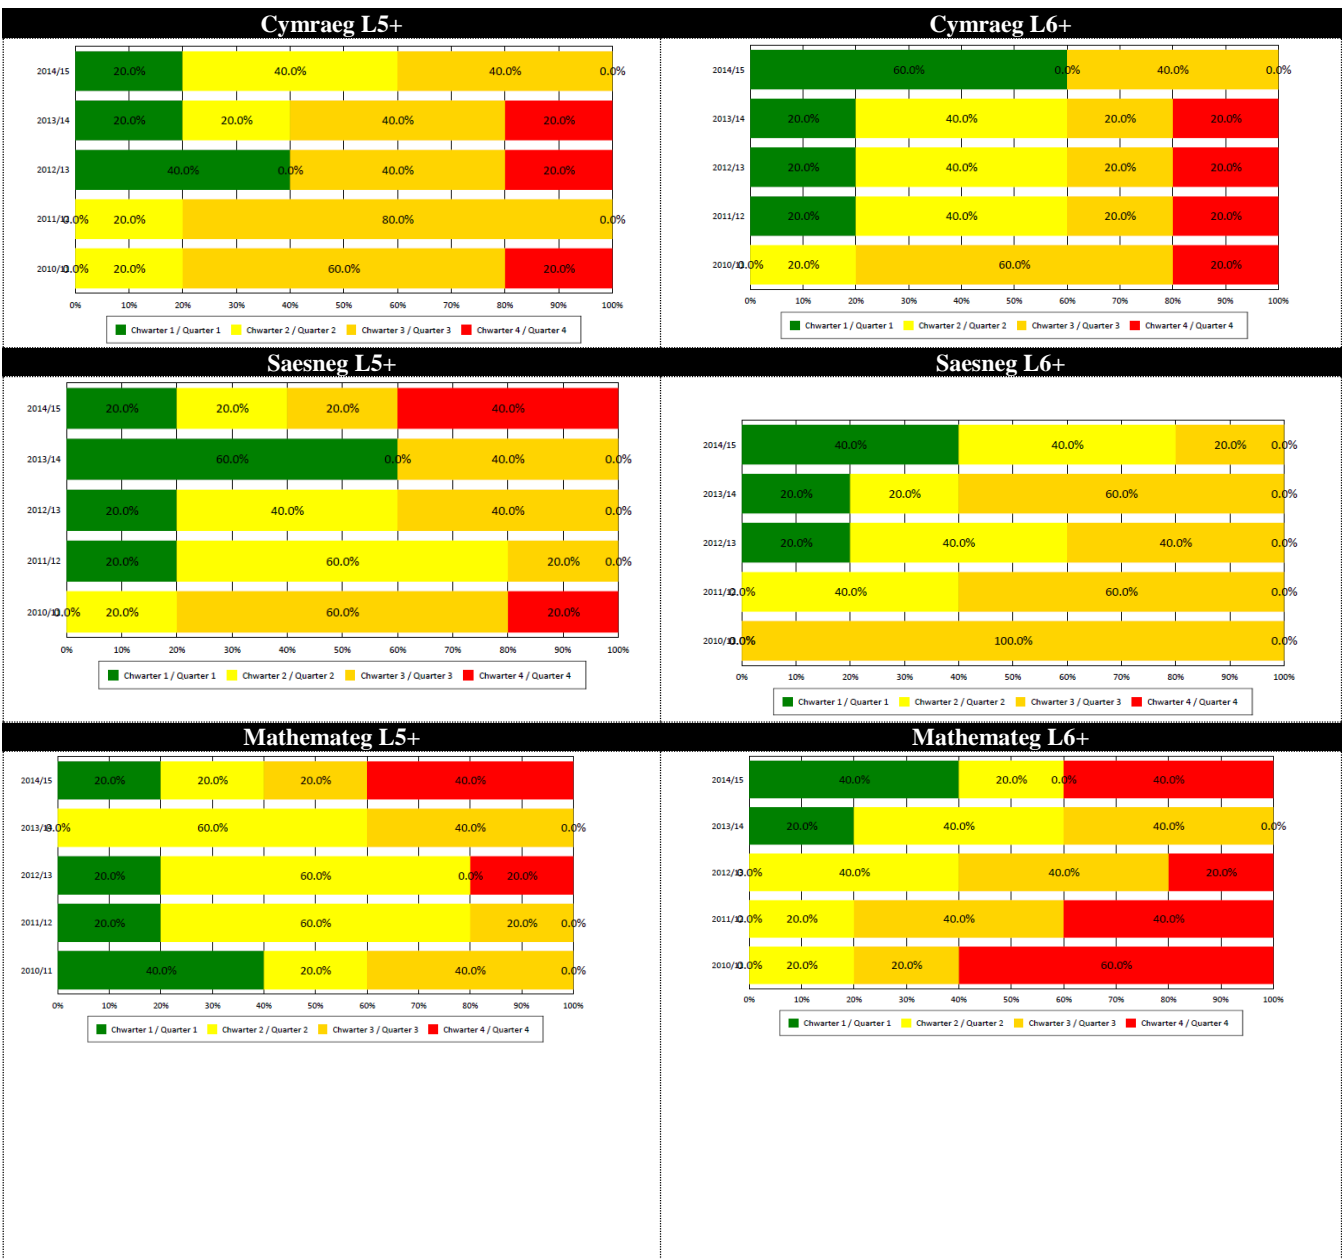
Cymraeg L5+

2014/15: 20.0% | 40.0% | 40.0% | 0.0%
2013/14: 20.0% | 20.0% | 40.0% | 20.0%
2012/13: 40.0% | 0.0% | 40.0% | 20.0%
2011/12: 0.0% | 20.0% | 80.0% | 0.0%
2010/11: 0.0% | 20.0% | 60.0% | 20.0%

0% 10% 20% 30% 40% 50% 60% 70% 80% 90% 100%

Chwarter 1 / Quarter 1 Chwarter 2 / Quarter 2 Chwarter 3 / Quarter 3 Chwarter 4 / Quarter 4

Cymraeg L6+

2014/15: 60.0% | 0.0% | 40.0% | 0.0%
2013/14: 20.0% | 40.0% | 20.0% | 20.0%
2012/13: 20.0% | 40.0% | 20.0% | 20.0%
2011/12: 20.0% | 40.0% | 20.0% | 20.0%
2010/11: 0.0% | 20.0% | 60.0% | 20.0%

0% 10% 20% 30% 40% 50% 60% 70% 80% 90% 100%

Chwarter 1 / Quarter 1 Chwarter 2 / Quarter 2 Chwarter 3 / Quarter 3 Chwarter 4 / Quarter 4

Saesneg L5+

2014/15: 20.0% | 20.0% | 20.0% | 40.0%
2013/14: 60.0% | 0.0% | 40.0% | 0.0%
2012/13: 20.0% | 40.0% | 40.0% | 0.0%
2011/12: 20.0% | 60.0% | 20.0% | 0.0%
2010/11: 0.0% | 20.0% | 60.0% | 20.0%

0% 10% 20% 30% 40% 50% 60% 70% 80% 90% 100%

Chwarter 1 / Quarter 1 Chwarter 2 / Quarter 2 Chwarter 3 / Quarter 3 Chwarter 4 / Quarter 4

Saesneg L6+

2014/15: 40.0% | 40.0% | 20.0% | 0.0%
2013/14: 20.0% | 20.0% | 60.0% | 0.0%
2012/13: 20.0% | 40.0% | 40.0% | 0.0%
2011/12: 0.0% | 40.0% | 60.0% | 0.0%
2010/11: 0.0% | 100.0% | 0.0%

0% 10% 20% 30% 40% 50% 60% 70% 80% 90% 100%

Chwarter 1 / Quarter 1 Chwarter 2 / Quarter 2 Chwarter 3 / Quarter 3 Chwarter 4 / Quarter 4

Mathemateg L5+

2014/15: 20.0% | 20.0% | 20.0% | 40.0%
2013/14: 0.0% | 60.0% | 40.0% | 0.0%
2012/13: 20.0% | 60.0% | 0.0% | 20.0%
2011/12: 20.0% | 60.0% | 20.0% | 0.0%
2010/11: 40.0% | 20.0% | 40.0% | 0.0%

0% 10% 20% 30% 40% 50% 60% 70% 80% 90% 100%

Chwarter 1 / Quarter 1 Chwarter 2 / Quarter 2 Chwarter 3 / Quarter 3 Chwarter 4 / Quarter 4

Mathemateg L6+

2014/15: 40.0% | 20.0% | 0.0% | 40.0%
2013/14: 20.0% | 40.0% | 40.0% | 0.0%
2012/13: 0.0% | 40.0% | 40.0% | 20.0%
2011/12: 0.0% | 20.0% | 40.0% | 40.0%
2010/11: 0.0% | 20.0% | 20.0% | 60.0%

0% 10% 20% 30% 40% 50% 60% 70% 80% 90% 100%

Chwarter 1 / Quarter 1 Chwarter 2 / Quarter 2 Chwarter 3 / Quarter 3 Chwarter 4 / Quarter 4